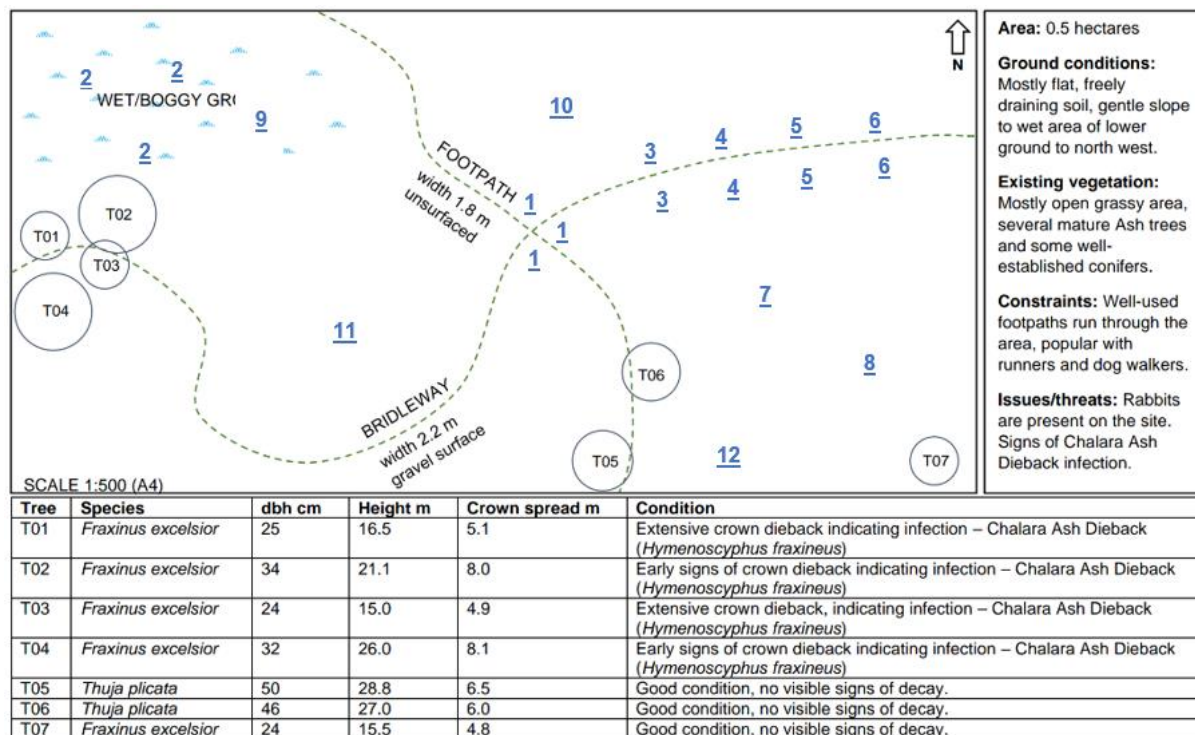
N

2 2
WET/BOGGY GR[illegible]
9
10
2
FOOTPATH
width 1.8 m
unsurfaced
3 4 5 6
3 4 5 6
1
1
1
T01
T02
T03
T04
7
11
8
T06
BRIDLEWAY
width 2.2 m
gravel surface
T05
12
T07
SCALE 1:500 (A4)

**Area:** 0.5 hectares

**Ground conditions:** Mostly flat, freely draining soil, gentle slope to wet area of lower ground to north west.

**Existing vegetation:** Mostly open grassy area, several mature Ash trees and some well-established conifers.

**Constraints:** Well-used footpaths run through the area, popular with runners and dog walkers.

**Issues/threats:** Rabbits are present on the site. Signs of Chalara Ash Dieback infection.

| Tree | Species | dbh cm | Height m | Crown spread m | Condition |
|---|---|---|---|---|---|
| T01 | *Fraxinus excelsior* | 25 | 16.5 | 5.1 | Extensive crown dieback indicating infection – Chalara Ash Dieback (*Hymenoscyphus fraxineus*) |
| T02 | *Fraxinus excelsior* | 34 | 21.1 | 8.0 | Early signs of crown dieback indicating infection – Chalara Ash Dieback (*Hymenoscyphus fraxineus*) |
| T03 | *Fraxinus excelsior* | 24 | 15.0 | 4.9 | Extensive crown dieback, indicating infection – Chalara Ash Dieback (*Hymenoscyphus fraxineus*) |
| T04 | *Fraxinus excelsior* | 32 | 26.0 | 8.1 | Early signs of crown dieback indicating infection – Chalara Ash Dieback (*Hymenoscyphus fraxineus*) |
| T05 | *Thuja plicata* | 50 | 28.8 | 6.5 | Good condition, no visible signs of decay. |
| T06 | *Thuja plicata* | 46 | 27.0 | 6.0 | Good condition, no visible signs of decay. |
| T07 | *Fraxinus excelsior* | 24 | 15.5 | 4.8 | Good condition, no visible signs of decay. |